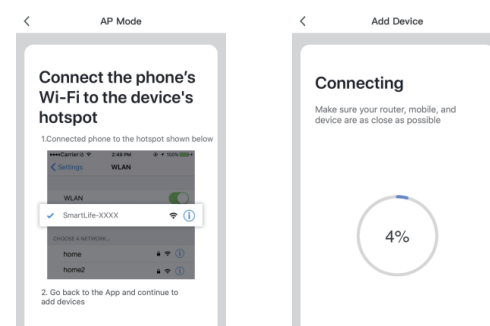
<

AP Mode

Connect the phone's Wi-Fi to the device's hotspot

1.Connected phone to the hotspot shown below

••••Carrier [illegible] 2:48 PM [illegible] 100%

< Settings WLAN

WLAN

✓ SmartLife-XXXX

CHOOSE A NETWORK...

home

home2

2. Go back to the App and continue to add devices

<

Add Device

Connecting

Make sure your router, mobile, and device are as close as possible

4%